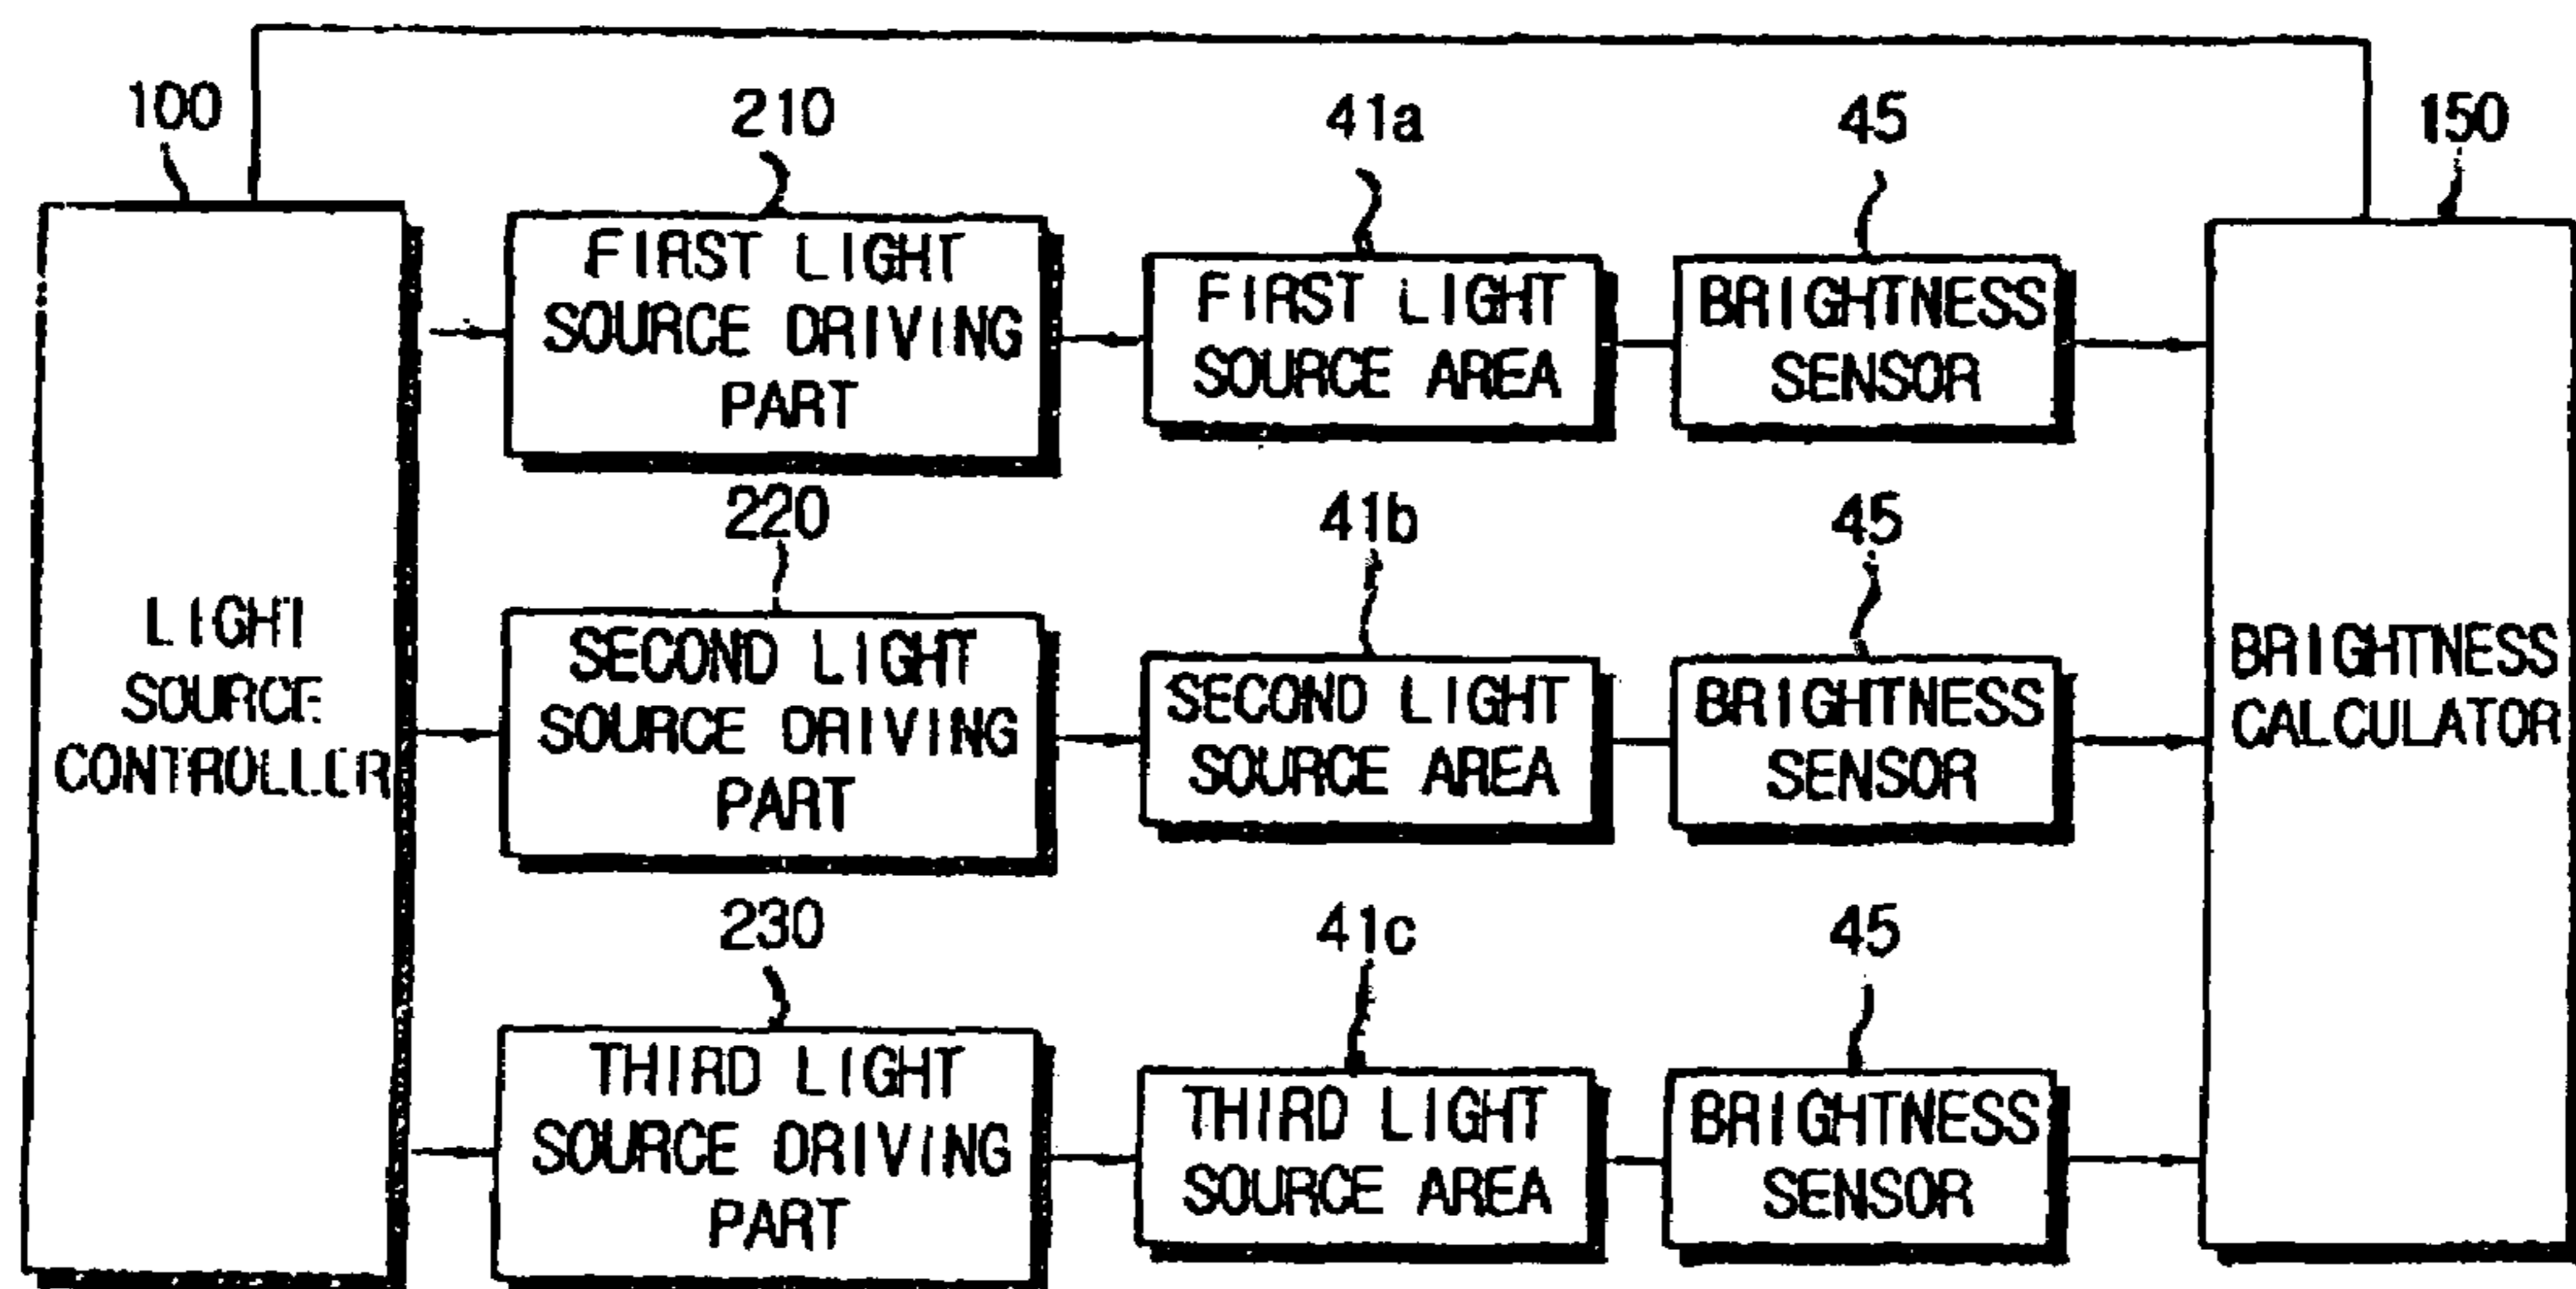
100

210

41a

45

150

FIRST LIGHT SOURCE DRIVING PART

FIRST LIGHT SOURCE AREA

BRIGHTNESS SENSOR

220

41b

45

LIGHT SOURCE CONTROLLER

SECOND LIGHT SOURCE DRIVING PART

SECOND LIGHT SOURCE AREA

BRIGHTNESS SENSOR

BRIGHTNESS CALCULATOR

230

41c

45

THIRD LIGHT SOURCE DRIVING PART

THIRD LIGHT SOURCE AREA

BRIGHTNESS SENSOR